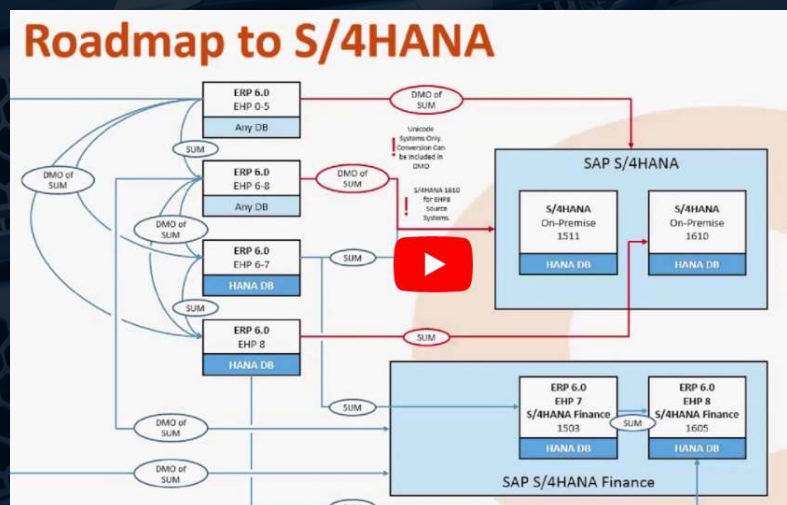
Roadmap to S/4HANA

ERP 6.0
EHP 0-5
Any DB

DMO of SUM

SUM

DMO of SUM

ERP 6.0
EHP 6-8
Any DB

DMO of SUM

Unicode Systems Only. Conversion Can be included in DMO

S/4HANA 1610 for EHP8 Source Systems.

DMO of SUM

ERP 6.0
EHP 6-7
HANA DB

SUM

SUM

ERP 6.0
EHP 8
HANA DB

SUM

SAP S/4HANA

S/4HANA
On-Premise
1511
HANA DB

S/4HANA
On-Premise
1610
HANA DB

SUM

DMO of SUM

ERP 6.0
EHP 7
S/4HANA Finance
1503
HANA DB

SUM

ERP 6.0
EHP 8
S/4HANA Finance
1605
HANA DB

DMO of SUM

SAP S/4HANA Finance